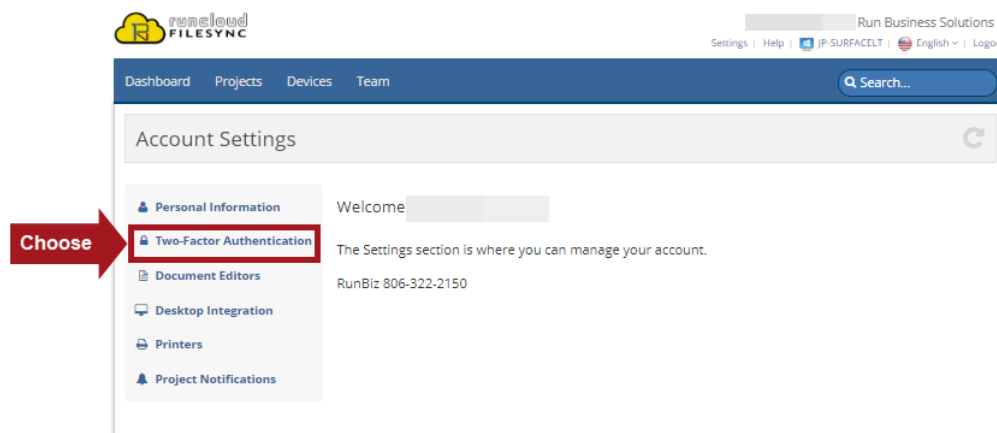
runcloud FILESYNC

Run Business Solutions

Settings | Help | JP-SURFACELT | English | Logo

Dashboard Projects Devices Team

Search...

Account Settings

Personal Information

Choose

Two-Factor Authentication

Document Editors

Desktop Integration

Printers

Project Notifications

Welcome

The Settings section is where you can manage your account.

RunBiz 806-322-2150